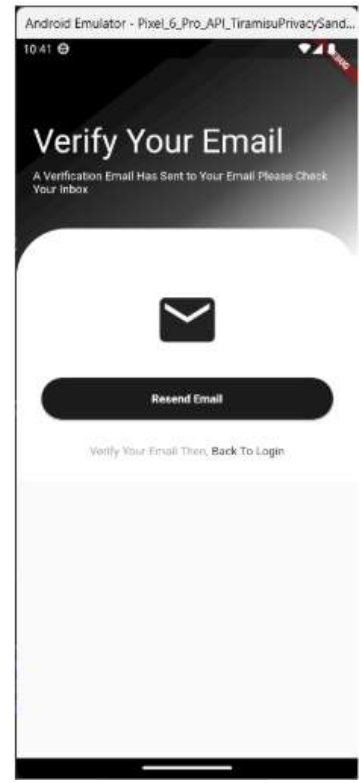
Android Emulator - Pixel_6_Pro_API_TiramisuPrivacySand...

10:41

DEBUG

Verify Your Email

A Verification Email Has Sent to Your Email Please Check Your Inbox

Resend Email

Verify Your Email Then, Back To Login